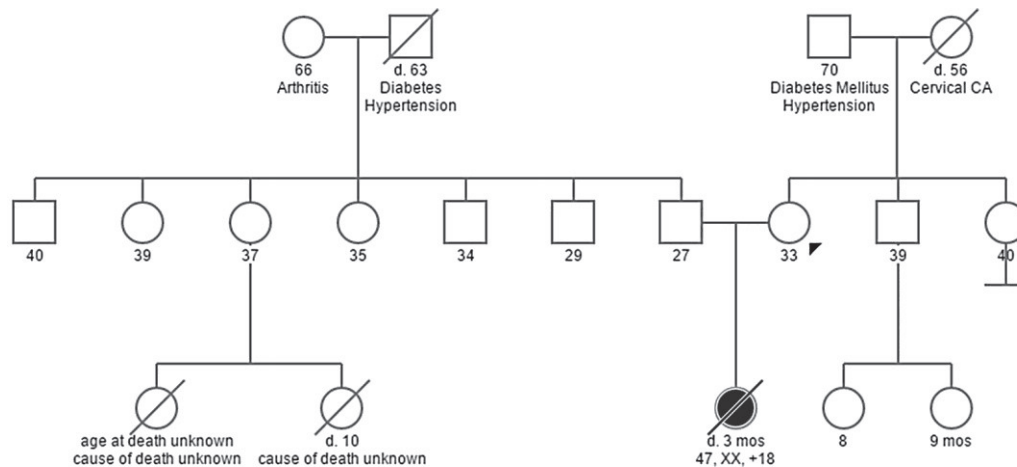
66
Arthritis

d. 63
Diabetes
Hypertension

70
Diabetes Mellitus
Hypertension

d. 56
Cervical CA

40

39

37

35

34

29

27

33

39

40

age at death unknown
cause of death unknown

d. 10
cause of death unknown

d. 3 mos
47, XX, +18

8

9 mos